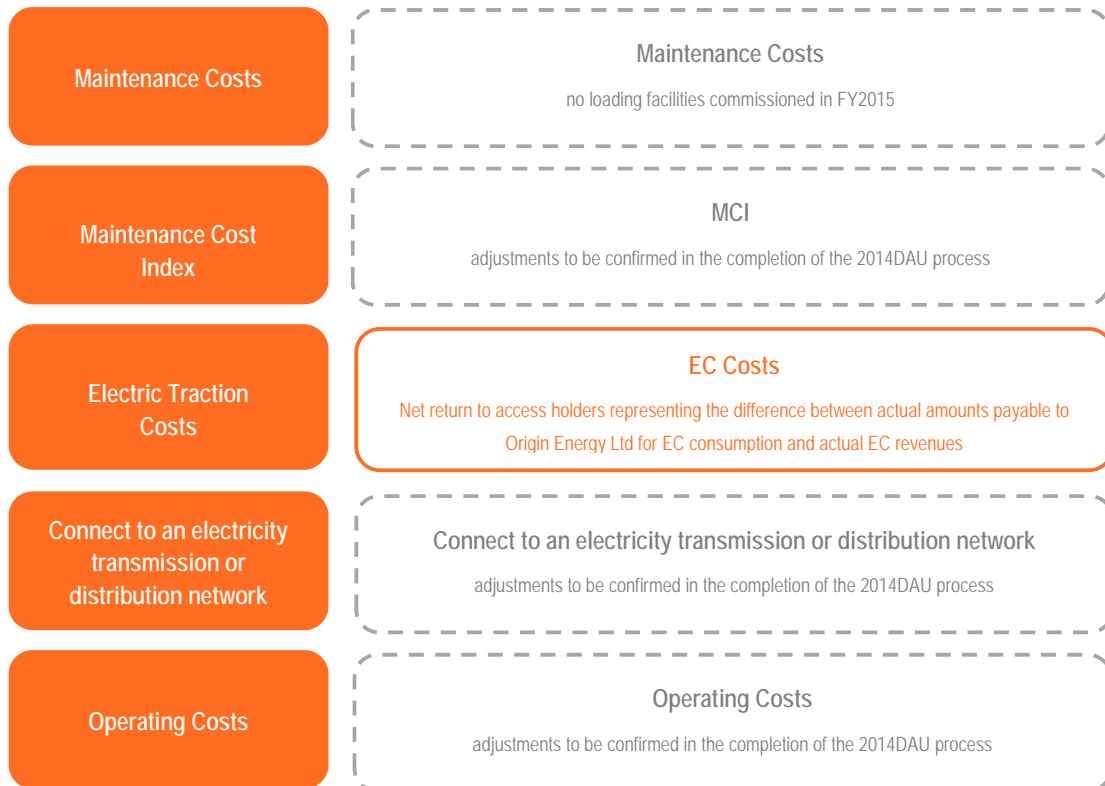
Maintenance Costs

Maintenance Costs

no loading facilities commissioned in FY2015

Maintenance Cost Index

MCI

adjustments to be confirmed in the completion of the 2014DAU process

Electric Traction Costs

EC Costs

Net return to access holders representing the difference between actual amounts payable to Origin Energy Ltd for EC consumption and actual EC revenues

Connect to an electricity transmission or distribution network

Connect to an electricity transmission or distribution network

adjustments to be confirmed in the completion of the 2014DAU process

Operating Costs

Operating Costs

adjustments to be confirmed in the completion of the 2014DAU process